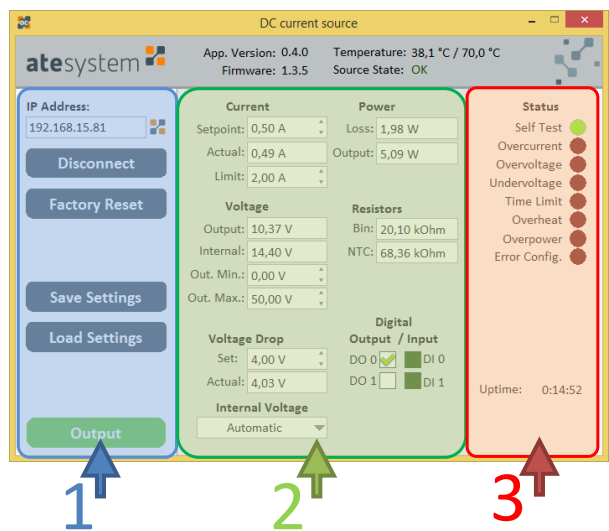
DC current source

atesystem

App. Version: 0.4.0
Firmware: 1.3.5

Temperature: 38,1 °C / 70,0 °C
Source State: OK

IP Address:
192.168.15.81

Disconnect

Factory Reset

Save Settings

Load Settings

Output

Current
Setpoint: 0,50 A
Actual: 0,49 A
Limit: 2,00 A

Power
Loss: 1,98 W
Output: 5,09 W

Voltage
Output: 10,37 V
Internal: 14,40 V
Out. Min.: 0,00 V
Out. Max.: 50,00 V

Resistors
Bin: 20,10 kOhm
NTC: 68,36 kOhm

Voltage Drop
Set: 4,00 V
Actual: 4,03 V

Digital
Output / Input
DO 0 DI 0
DO 1 DI 1

Internal Voltage
Automatic

Status
Self Test
Overcurrent
Overvoltage
Undervoltage
Time Limit
Overheat
Overpower
Error Config.

Uptime: 0:14:52

1

2

3